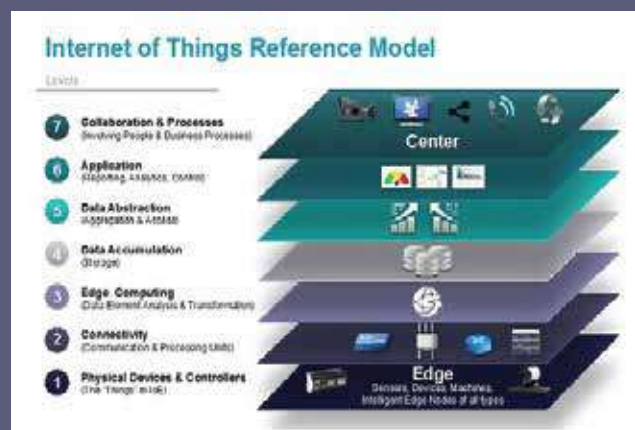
Internet of Things Reference Model

Levels

7 Collaboration & Processes
(Involving People & Business Processes)

6 Application
(Reporting, Analytics, Control)

5 Data Abstraction
(Aggregation & Access)

4 Data Accumulation
(Storage)

3 Edge Computing
(Data Element Analysis & Transformation)

2 Connectivity
(Communication & Processing Units)

1 Physical Devices & Controllers
(The "Things" in IoE)

Center

Edge
Sensors, Devices, Machines, Intelligent Edge Nodes of all types